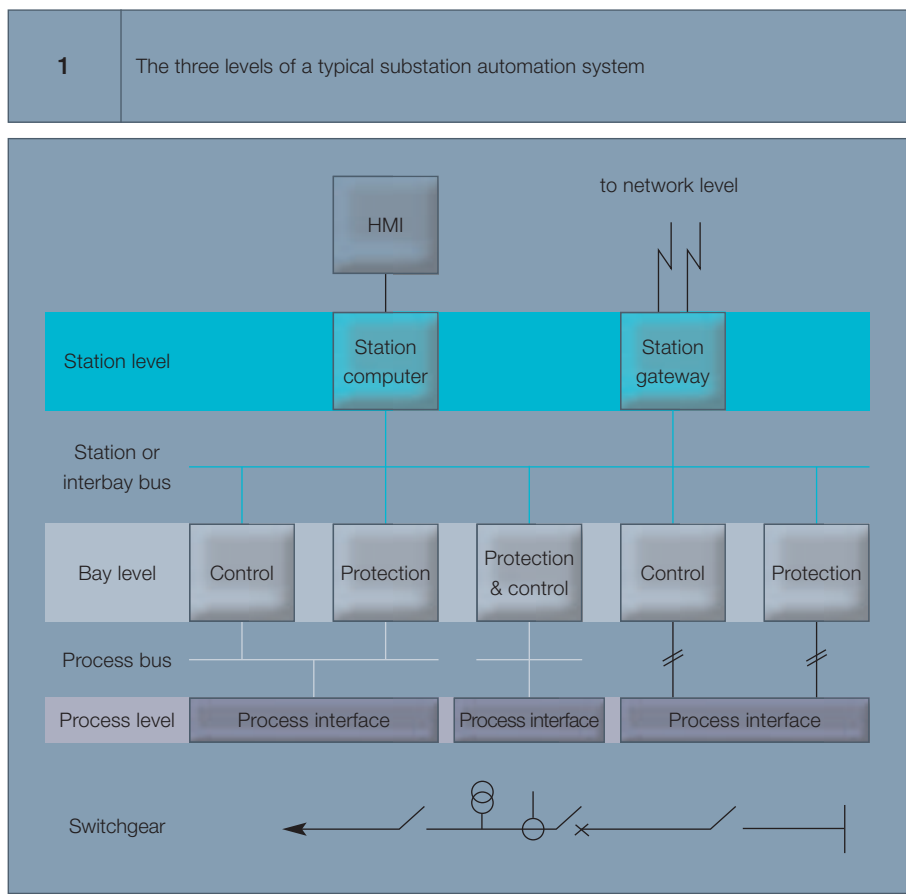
1 The three levels of a typical substation automation system

to network level

HMI

Station level

Station computer

Station gateway

Station or interbay bus

Bay level

Control

Protection

Protection & control

Control

Protection

Process bus

Process level

Process interface

Process interface

Process interface

Switchgear